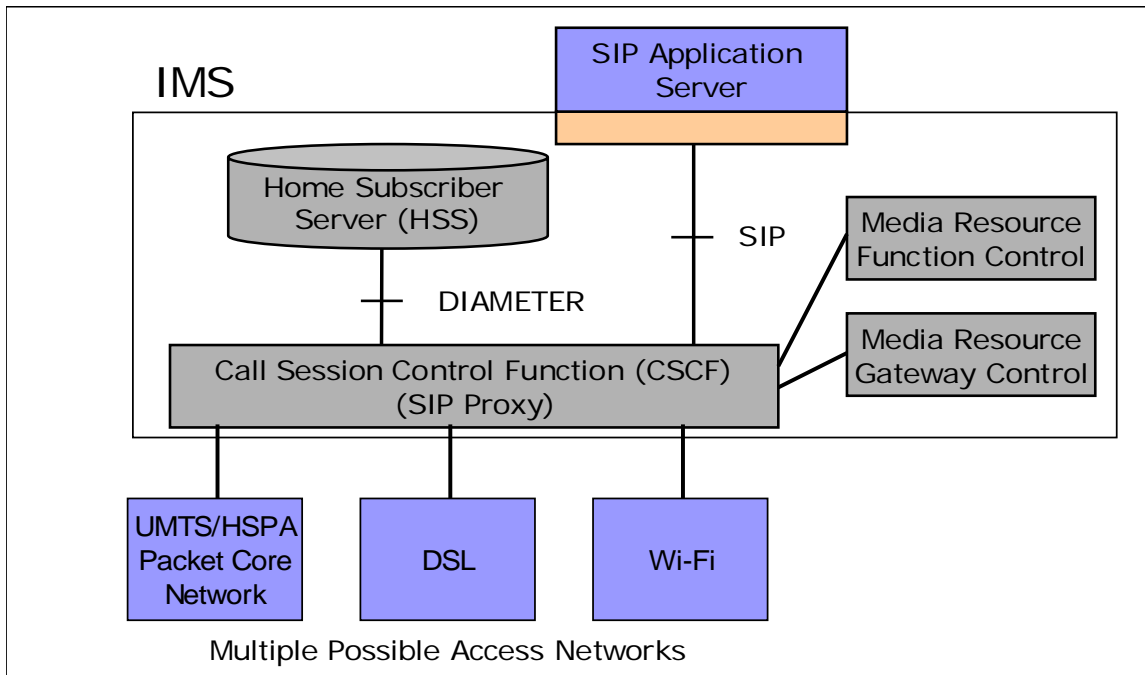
SIP Application Server

IMS

Home Subscriber Server (HSS)

SIP

Media Resource Function Control

DIAMETER

Media Resource Gateway Control

Call Session Control Function (CSCF) (SIP Proxy)

UMTS/HSPA Packet Core Network

DSL

Wi-Fi

Multiple Possible Access Networks